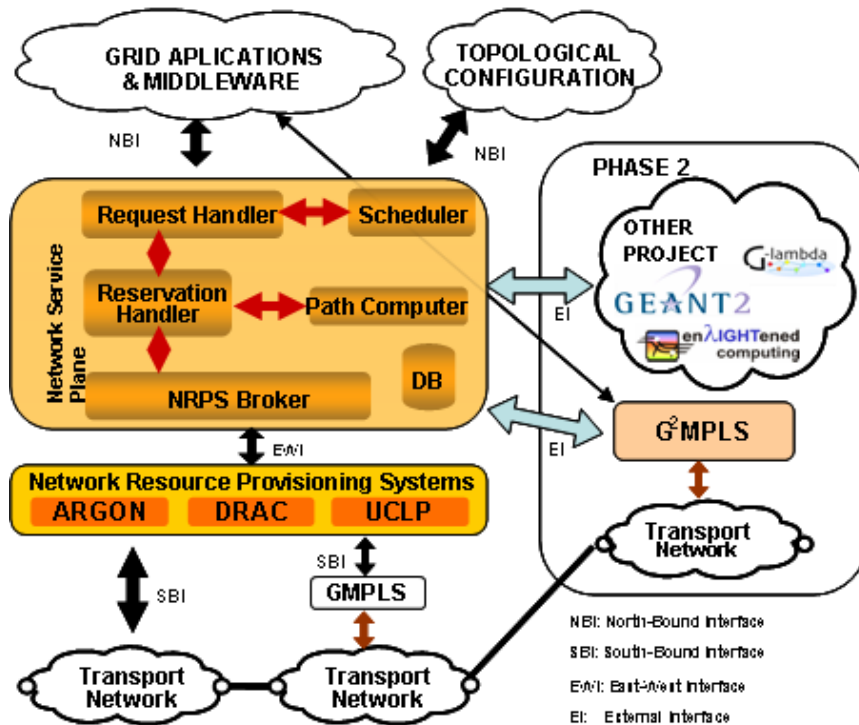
GRID APLICATIONS & MIDDLEWARE

TOPOLOGICAL CONFIGURATION

NBI

NBI

PHASE 2

Request Handler

Scheduler

Network Service Plane

Reservation Handler

Path Computer

NRPS Broker

DB

OTHER PROJECT

G-lambda

GEANT2

enλIGHTened computing

EI

EI

$G^2MPLS$

EWI

Network Resource Provisioning Systems

ARGON

DRAC

UCLP

SBI

GMPLS

SBI

Transport Network

Transport Network

Transport Network

NBI: North-Bound Interface

SBI: South-Bound Interface

EWI: East-West Interface

EI: External Interface